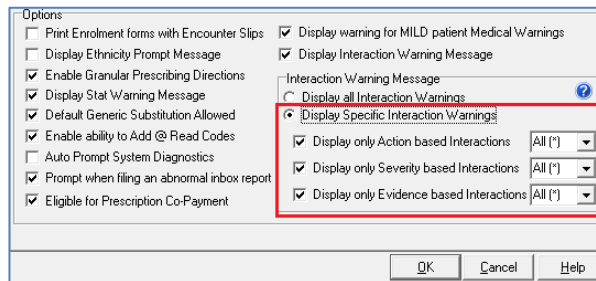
Options

Print Enrolment forms with Encounter Slips
Display Ethnicity Prompt Message
Enable Granular Prescribing Directions
Display Stat Warning Message
Default Generic Substitution Allowed
Enable ability to Add @ Read Codes
Auto Prompt System Diagnostics
Prompt when filing an abnormal inbox report
Eligible for Prescription Co-Payment

Display warning for MILD patient Medical Warnings
Display Interaction Warning Message

Interaction Warning Message
Display all Interaction Warnings
Display Specific Interaction Warnings
Display only Action based Interactions All (*)
Display only Severity based Interactions All (*)
Display only Evidence based Interactions All (*)

OK Cancel Help